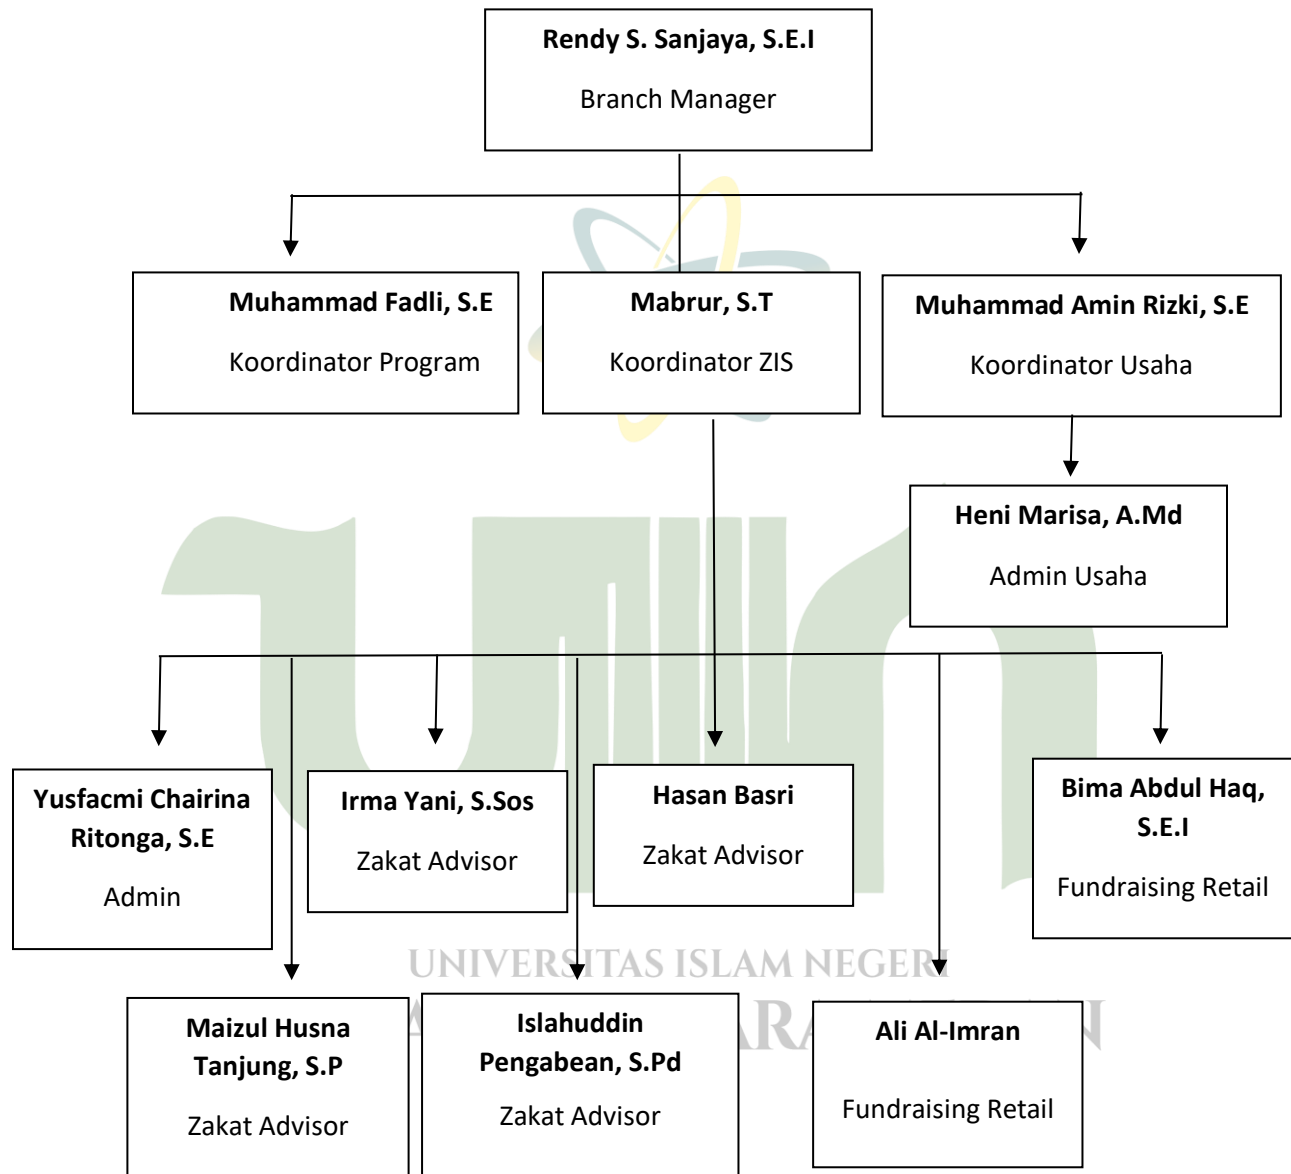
**Rendy S. Sanjaya, S.E.I**
Branch Manager

**Muhammad Fadli, S.E**
Koordinator Program

**Mabrur, S.T**
Koordinator ZIS

**Muhammad Amin Rizki, S.E**
Koordinator Usaha

**Heni Marisa, A.Md**
Admin Usaha

**Yusfacmi Chairina Ritonga, S.E**
Admin

**Irma Yani, S.Sos**
Zakat Advisor

**Hasan Basri**
Zakat Advisor

**Bima Abdul Haq, S.E.I**
Fundraising Retail

UNIVERSITAS ISLAM NEGERI

**Maizul Husna Tanjung, S.P**
Zakat Advisor

**Islahuddin Pengabean, S.Pd**
Zakat Advisor

**Ali Al-Imran**
Fundraising Retail